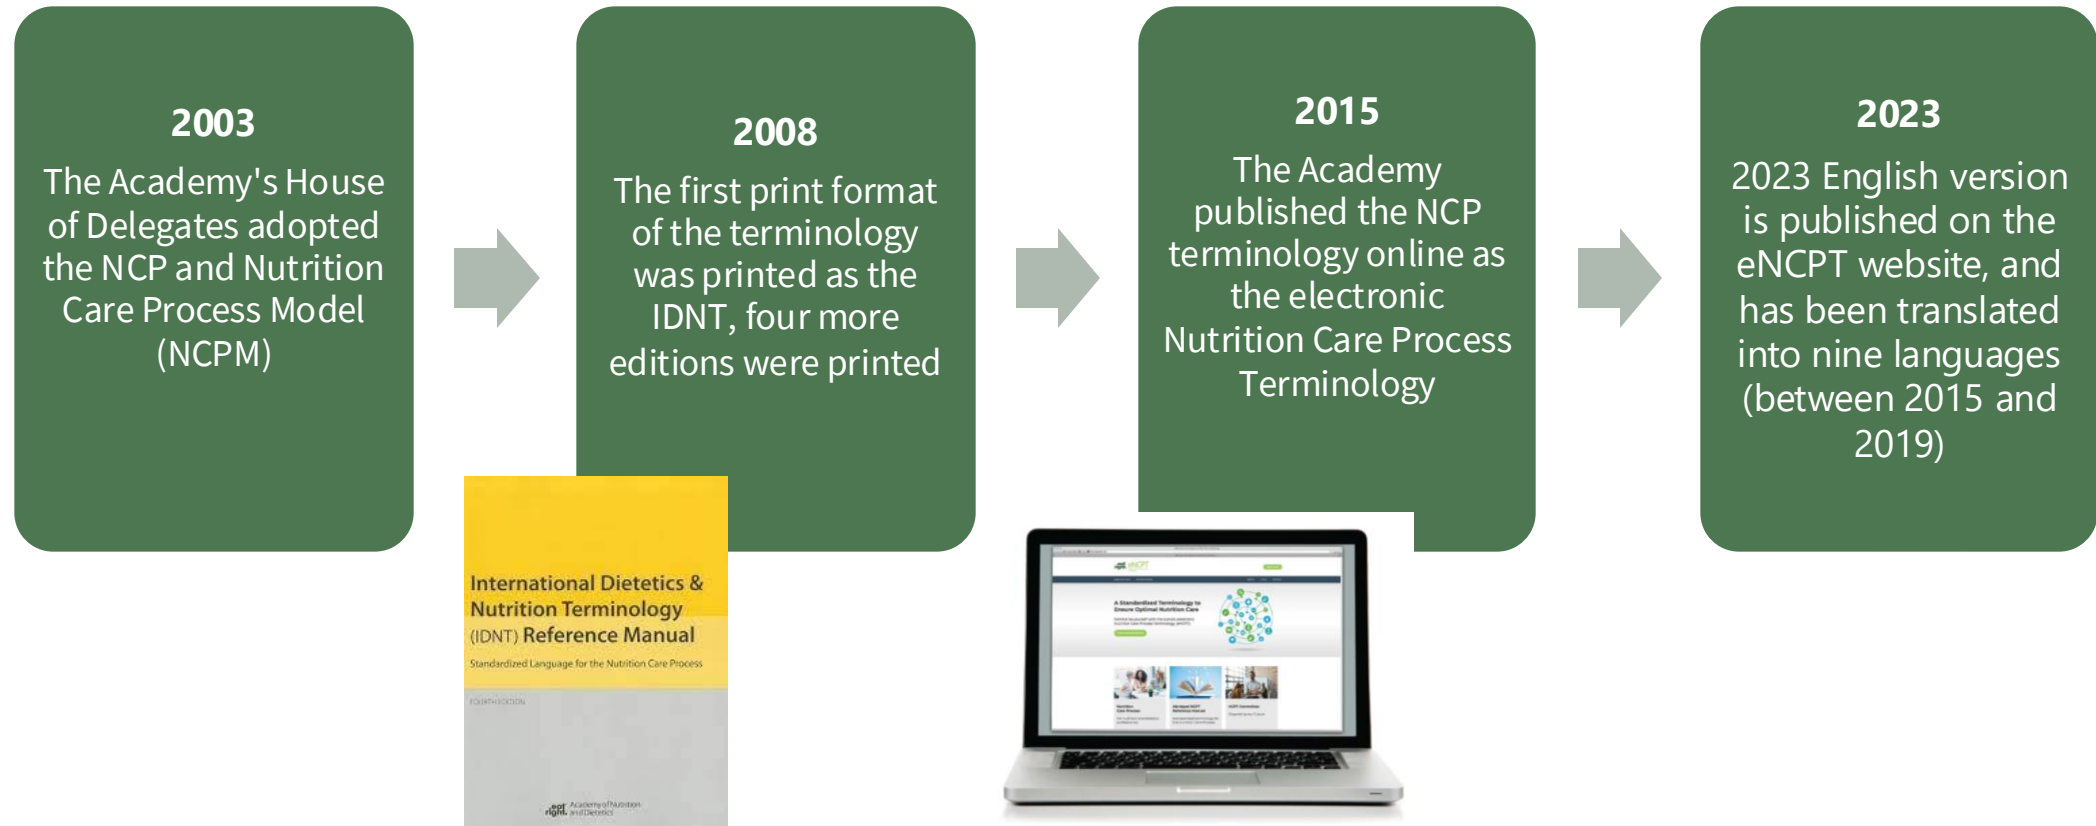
2003
The Academy's House of Delegates adopted the NCP and Nutrition Care Process Model (NCPM)

2008
The first print format of the terminology was printed as the IDNT, four more editions were printed

International Dietetics & Nutrition Terminology (IDNT) Reference Manual
Standardized Language for the Nutrition Care Process
FOURTH EDITION
eat right. Academy of Nutrition and Dietetics

2015
The Academy published the NCP terminology online as the electronic Nutrition Care Process Terminology

eNCPT
A Standardized Terminology to Ensure Optimal Nutrition Care

2023
2023 English version is published on the eNCPT website, and has been translated into nine languages (between 2015 and 2019)